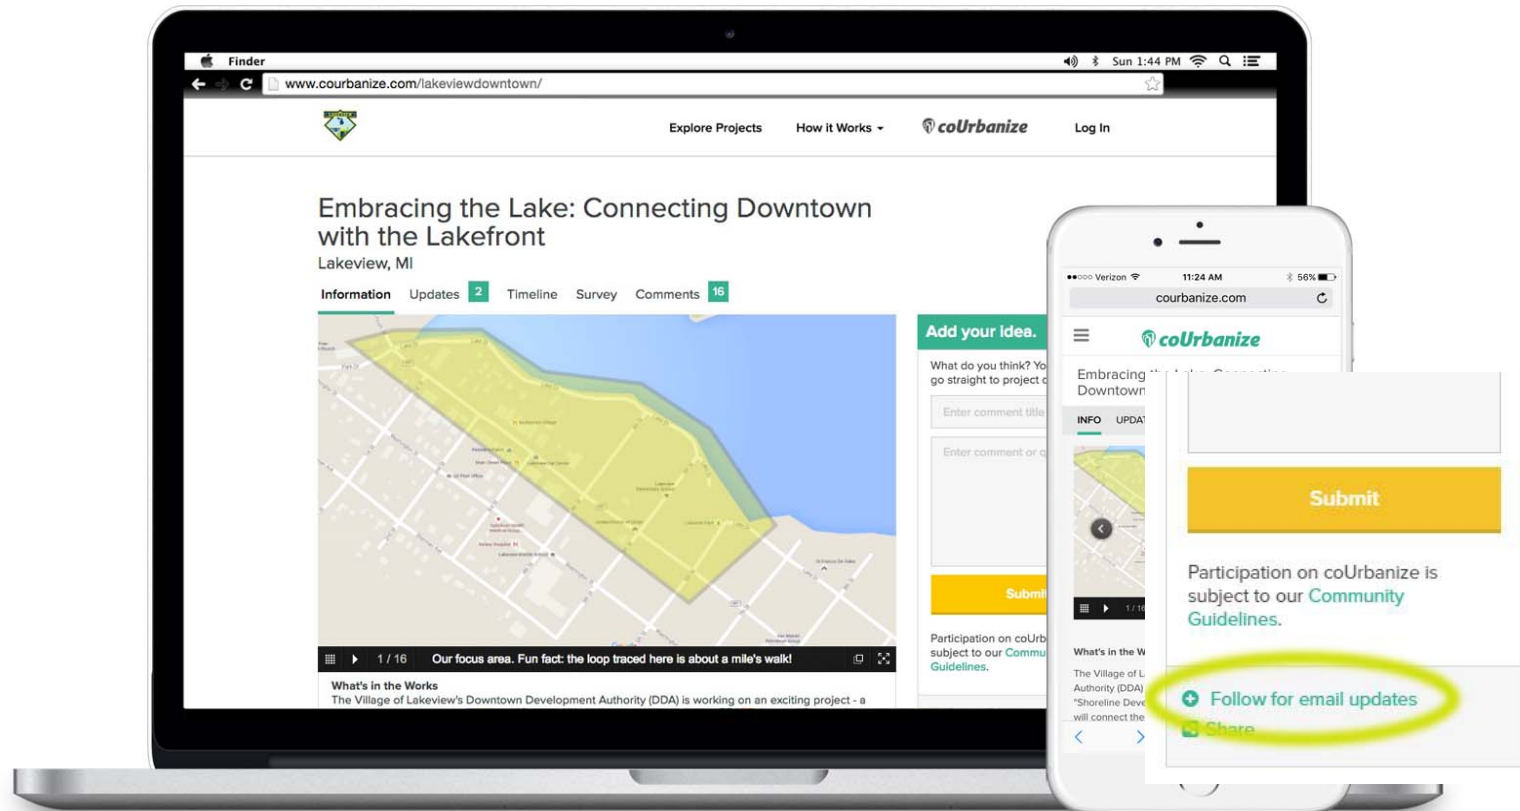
Finder
Sun 1:44 PM
www.courbanize.com/lakeviewdowntown/

Explore Projects How it Works coUrbanize Log In

Embracing the Lake: Connecting Downtown with the Lakefront
Lakeview, MI

Information Updates 2 Timeline Survey Comments 16

1 / 16 Our focus area. Fun fact: the loop traced here is about a mile's walk!

What's in the Works
The Village of Lakeview's Downtown Development Authority (DDA) is working on an exciting project - a

Add your idea.
What do you think? Yo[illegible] go straight to project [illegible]
Enter comment title
Enter comment or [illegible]
Submi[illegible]
Participation on coUrb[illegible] subject to our Commu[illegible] Guidelines.

Verizon 11:24 AM 56%
courbanize.com
coUrbanize
Embracing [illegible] Downtown
INFO UPDA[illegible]
1 / 16
What's in the W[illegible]
The Village of L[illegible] Authority (DDA) "Shoreline Deve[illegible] will connect the

Submit
Participation on coUrbanize is subject to our Community Guidelines.
Follow for email updates
Share